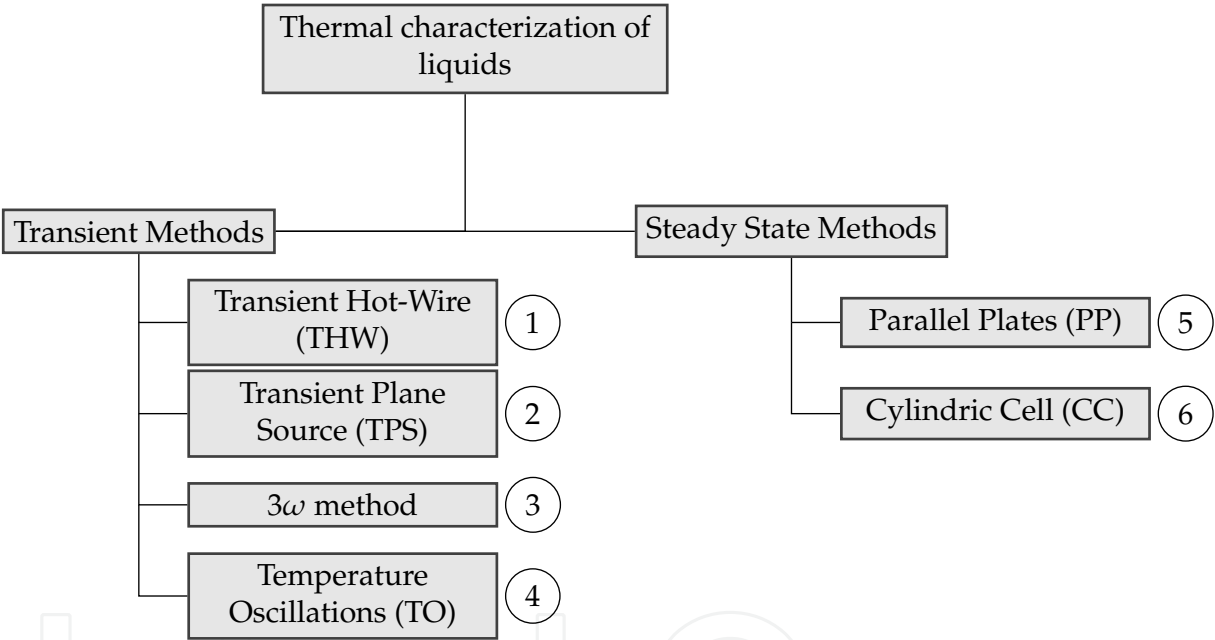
Thermal characterization of liquids

Transient Methods

Transient Hot-Wire (THW)
1

Transient Plane Source (TPS)
2

$3\omega$ method
3

Temperature Oscillations (TO)
4

Steady State Methods

Parallel Plates (PP)
5

Cylindric Cell (CC)
6